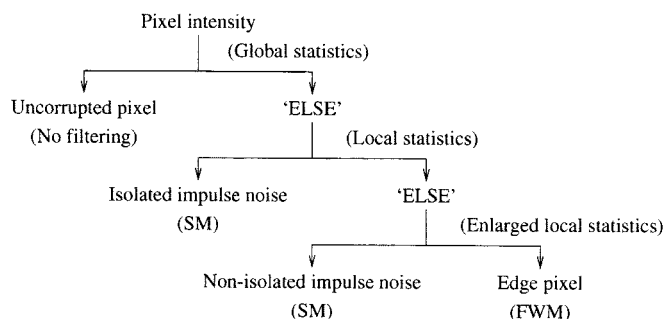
Pixel intensity

(Global statistics)

Uncorrupted pixel
(No filtering)

'ELSE'

(Local statistics)

Isolated impulse noise
(SM)

'ELSE'

(Enlarged local statistics)

Non-isolated impulse noise
(SM)

Edge pixel
(FWM)